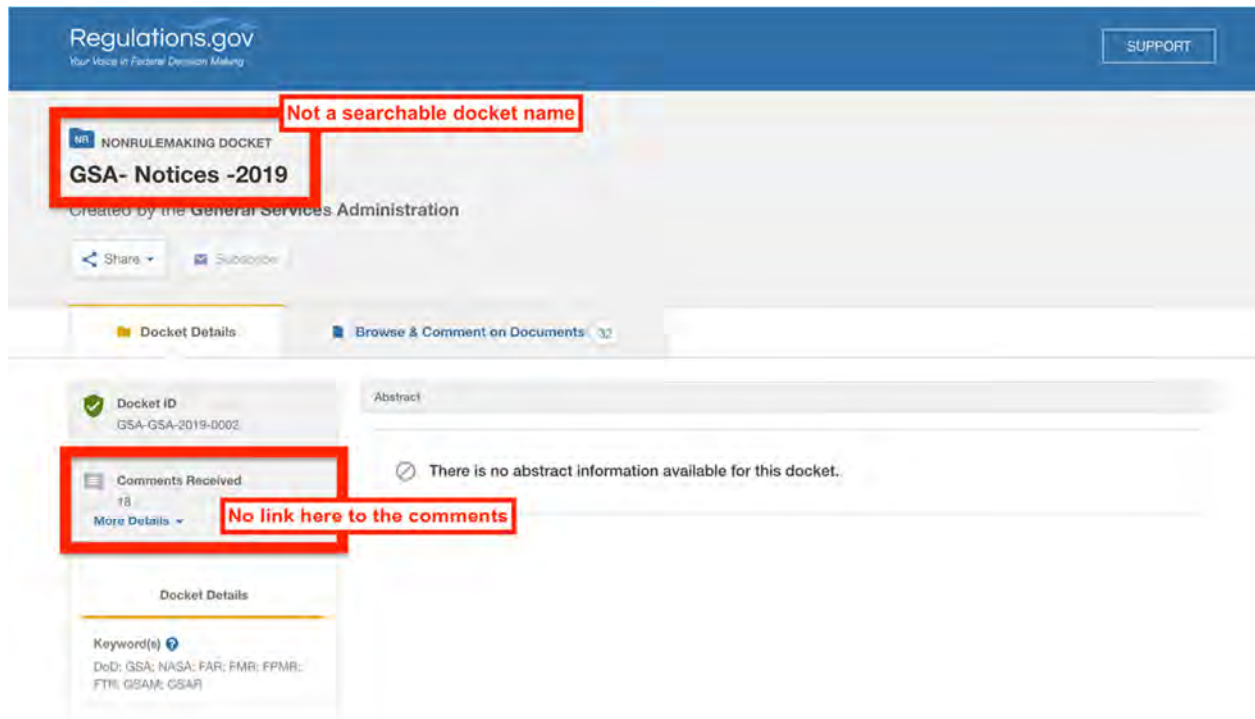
Regulations.gov
Your Voice in Federal Decision Making

SUPPORT

Not a searchable docket name

NR NONRULEMAKING DOCKET

GSA- Notices -2019

Created by the General Services Administration

Share

Subscribe

Docket Details

Browse & Comment on Documents 32

Docket ID
GSA-GSA-2019-0002

Comments Received
18
More Details

No link here to the comments

Abstract

There is no abstract information available for this docket.

Docket Details

Keyword(s)
DoD; GSA; NASA; FAR; FMR; FPMR; FTR; GSAM; GSAR